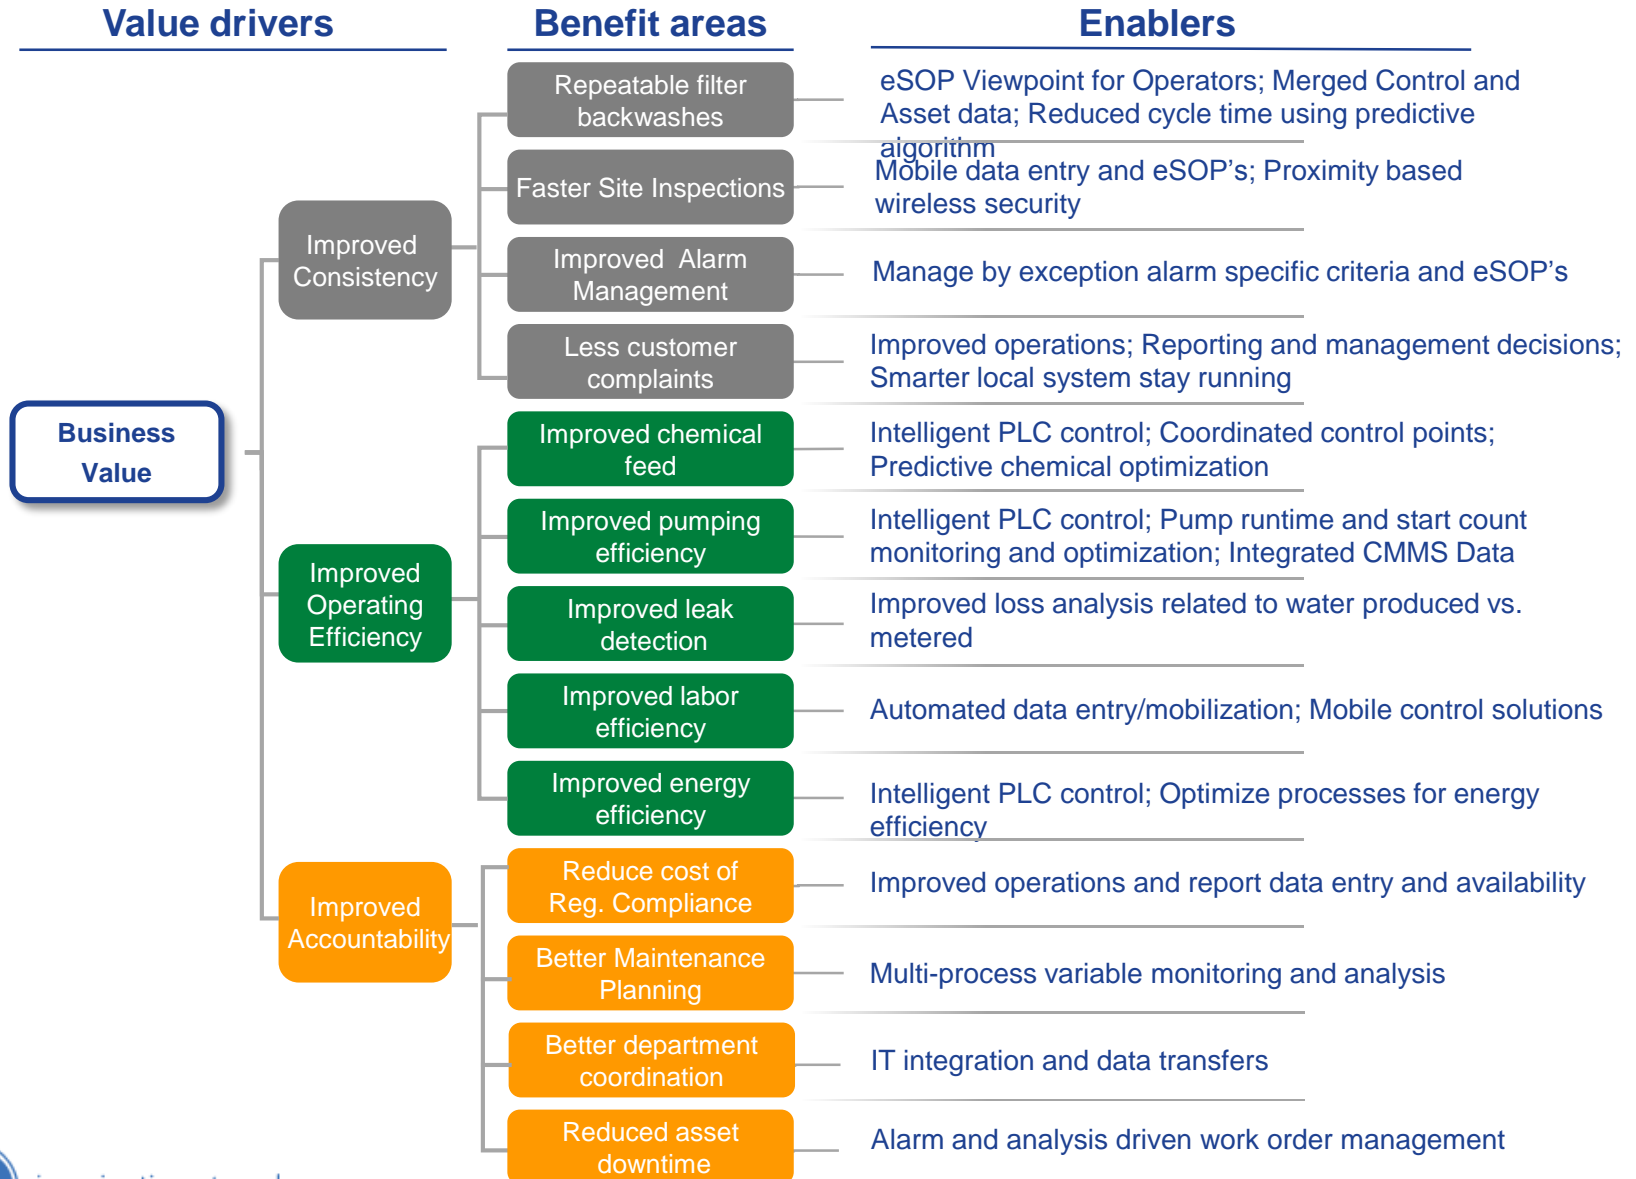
Value drivers

Benefit areas

Enablers

Business Value

Improved Consistency

Improved Operating Efficiency

Improved Accountability

Repeatable filter backwashes

eSOP Viewpoint for Operators; Merged Control and Asset data; Reduced cycle time using predictive algorithm

Faster Site Inspections

Mobile data entry and eSOP's; Proximity based wireless security

Improved Alarm Management

Manage by exception alarm specific criteria and eSOP's

Less customer complaints

Improved operations; Reporting and management decisions; Smarter local system stay running

Improved chemical feed

Intelligent PLC control; Coordinated control points; Predictive chemical optimization

Improved pumping efficiency

Intelligent PLC control; Pump runtime and start count monitoring and optimization; Integrated CMMS Data

Improved leak detection

Improved loss analysis related to water produced vs. metered

Improved labor efficiency

Automated data entry/mobilization; Mobile control solutions

Improved energy efficiency

Intelligent PLC control; Optimize processes for energy efficiency

Reduce cost of Reg. Compliance

Improved operations and report data entry and availability

Better Maintenance Planning

Multi-process variable monitoring and analysis

Better department coordination

IT integration and data transfers

Reduced asset downtime

Alarm and analysis driven work order management